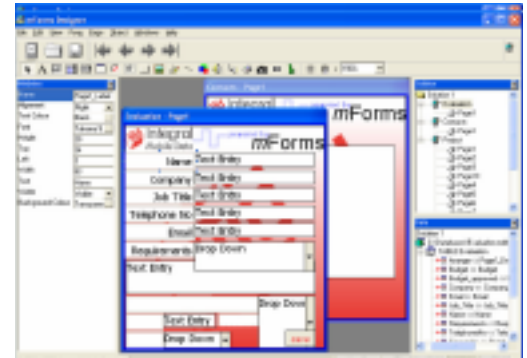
mForms Designer

File Edit View Fmt Page Sheet Window Help

Evaluation - Page1

Integral

mForms

Name
Text Entry
Company
Text Entry
Job Title
Text Entry
Telephone No
Text Entry
Email
Text Entry
Requirements
Drop Down
Text Entry
Drop Down
Text Entry
Drop Down

Contacts - Page1

Integral
mForms

Property
Name
Alignment
Text Colour
Font
Height
Top
Left
Width
Text
Visible
Background Colour

Page1_Label
Right
Black
Verdana 8
Visible
Transparent

Solutions
Evaluation
Page1
Contacts
Page1
Project
Page1
Page2
Page3
Page4
Page5
Page6
Page7
Page8

Solution 1
Evaluation
Name
Company
Budget
Job_Title
Requirements